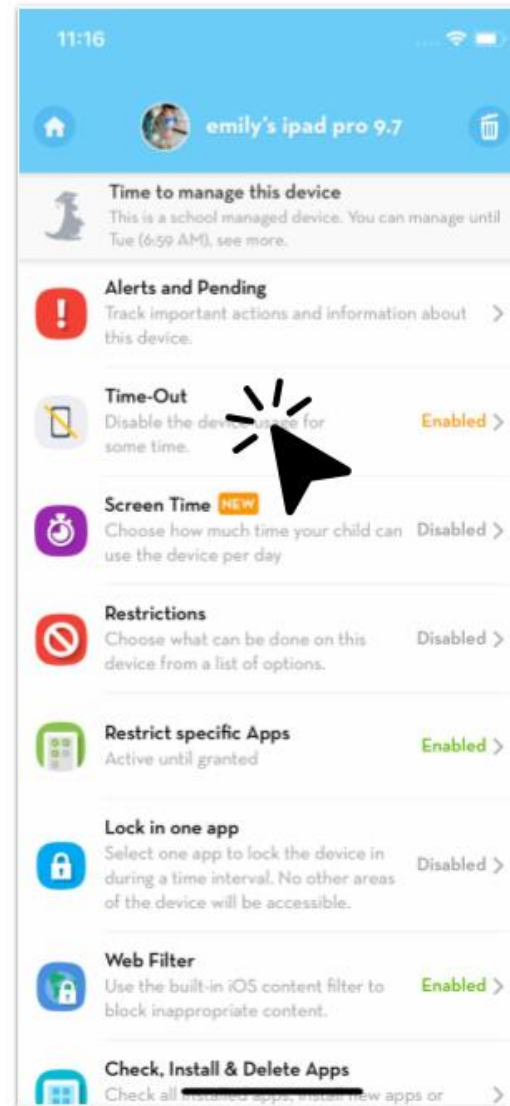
11:16

emily's ipad pro 9.7

Time to manage this device
This is a school managed device. You can manage until Tue (6:59 AM), see more.

Alerts and Pending
Track important actions and information about this device.

Time-Out
Disable the device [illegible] for some time.
Enabled

Screen Time NEW
Choose how much time your child can use the device per day
Disabled

Restrictions
Choose what can be done on this device from a list of options.
Disabled

Restrict specific Apps
Active until granted
Enabled

Lock in one app
Select one app to lock the device in during a time interval. No other areas of the device will be accessible.
Disabled

Web Filter
Use the built-in iOS content filter to block inappropriate content.
Enabled

Check, Install & Delete Apps
Check all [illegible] new apps or